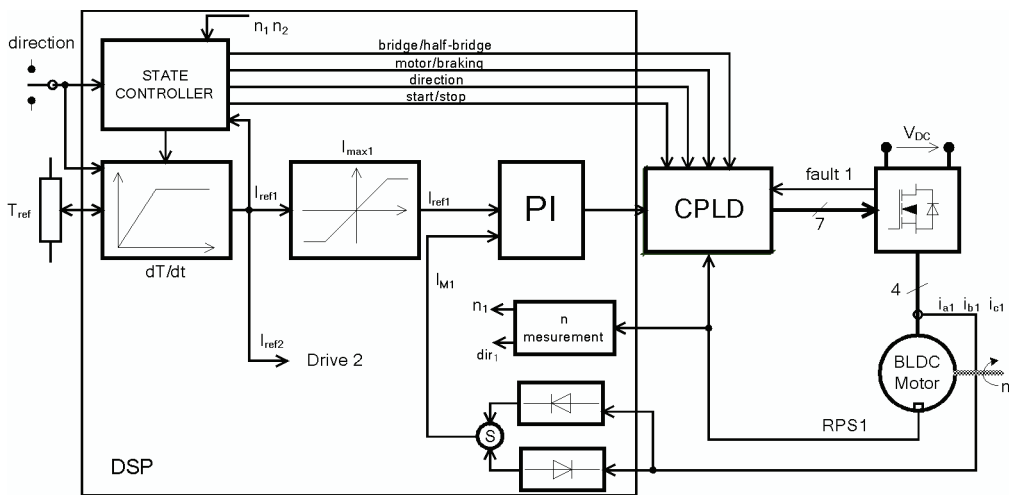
$n_1$ $n_2$

direction

STATE CONTROLLER

bridge/half-bridge

motor/braking

direction

start/stop

$V_{DC}$

$T_{ref}$

$I_{max1}$

$I_{ref1}$

$I_{ref1}$

PI

CPLD

fault 1

7

dT/dt

$I_{M1}$

4

$i_{a1}$ $i_{b1}$ $i_{c1}$

$n_1$

n mesurement

$dir_1$

$I_{ref2}$

Drive 2

BLDC Motor

n

S

RPS1

DSP